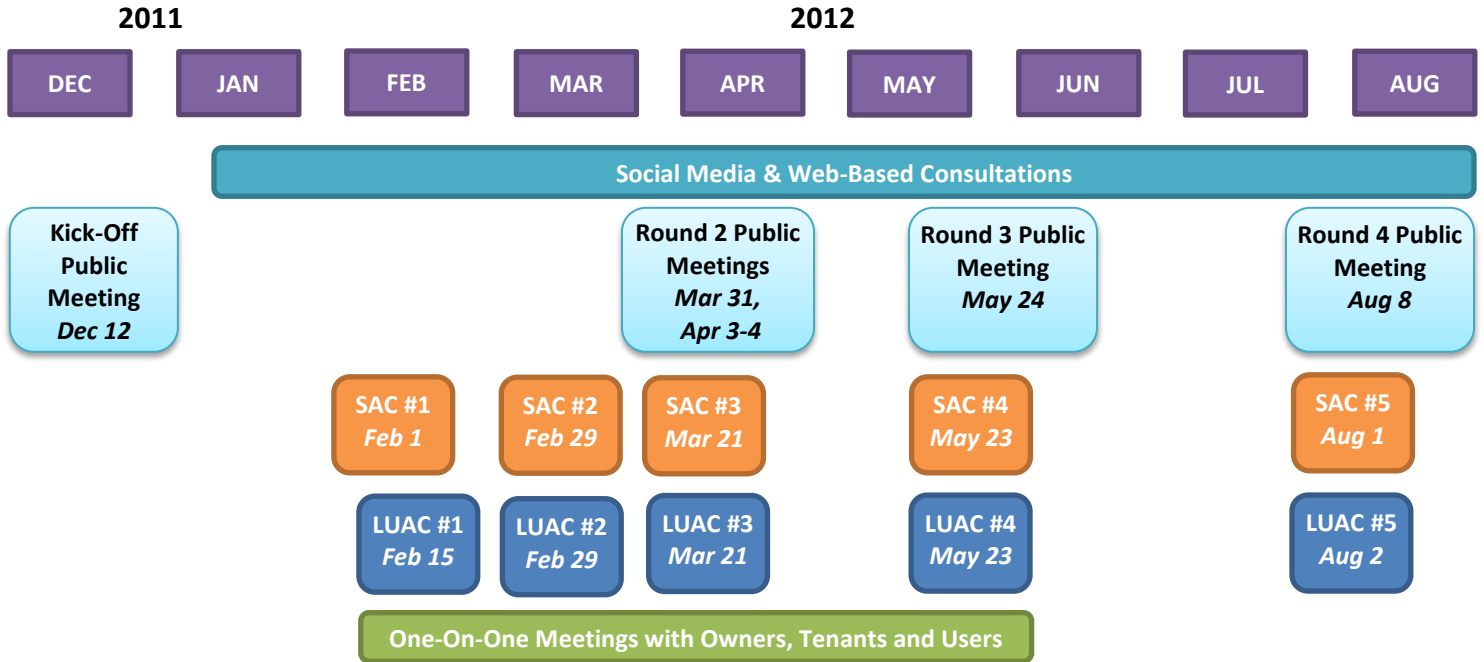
2011

2012

DEC

JAN

FEB

MAR

APR

MAY

JUN

JUL

AUG

Social Media & Web-Based Consultations

Kick-Off Public Meeting
*Dec 12*

Round 2 Public Meetings
*Mar 31, Apr 3-4*

Round 3 Public Meeting
*May 24*

Round 4 Public Meeting
*Aug 8*

SAC #1
*Feb 1*

SAC #2
*Feb 29*

SAC #3
*Mar 21*

SAC #4
*May 23*

SAC #5
*Aug 1*

LUAC #1
*Feb 15*

LUAC #2
*Feb 29*

LUAC #3
*Mar 21*

LUAC #4
*May 23*

LUAC #5
*Aug 2*

One-On-One Meetings with Owners, Tenants and Users